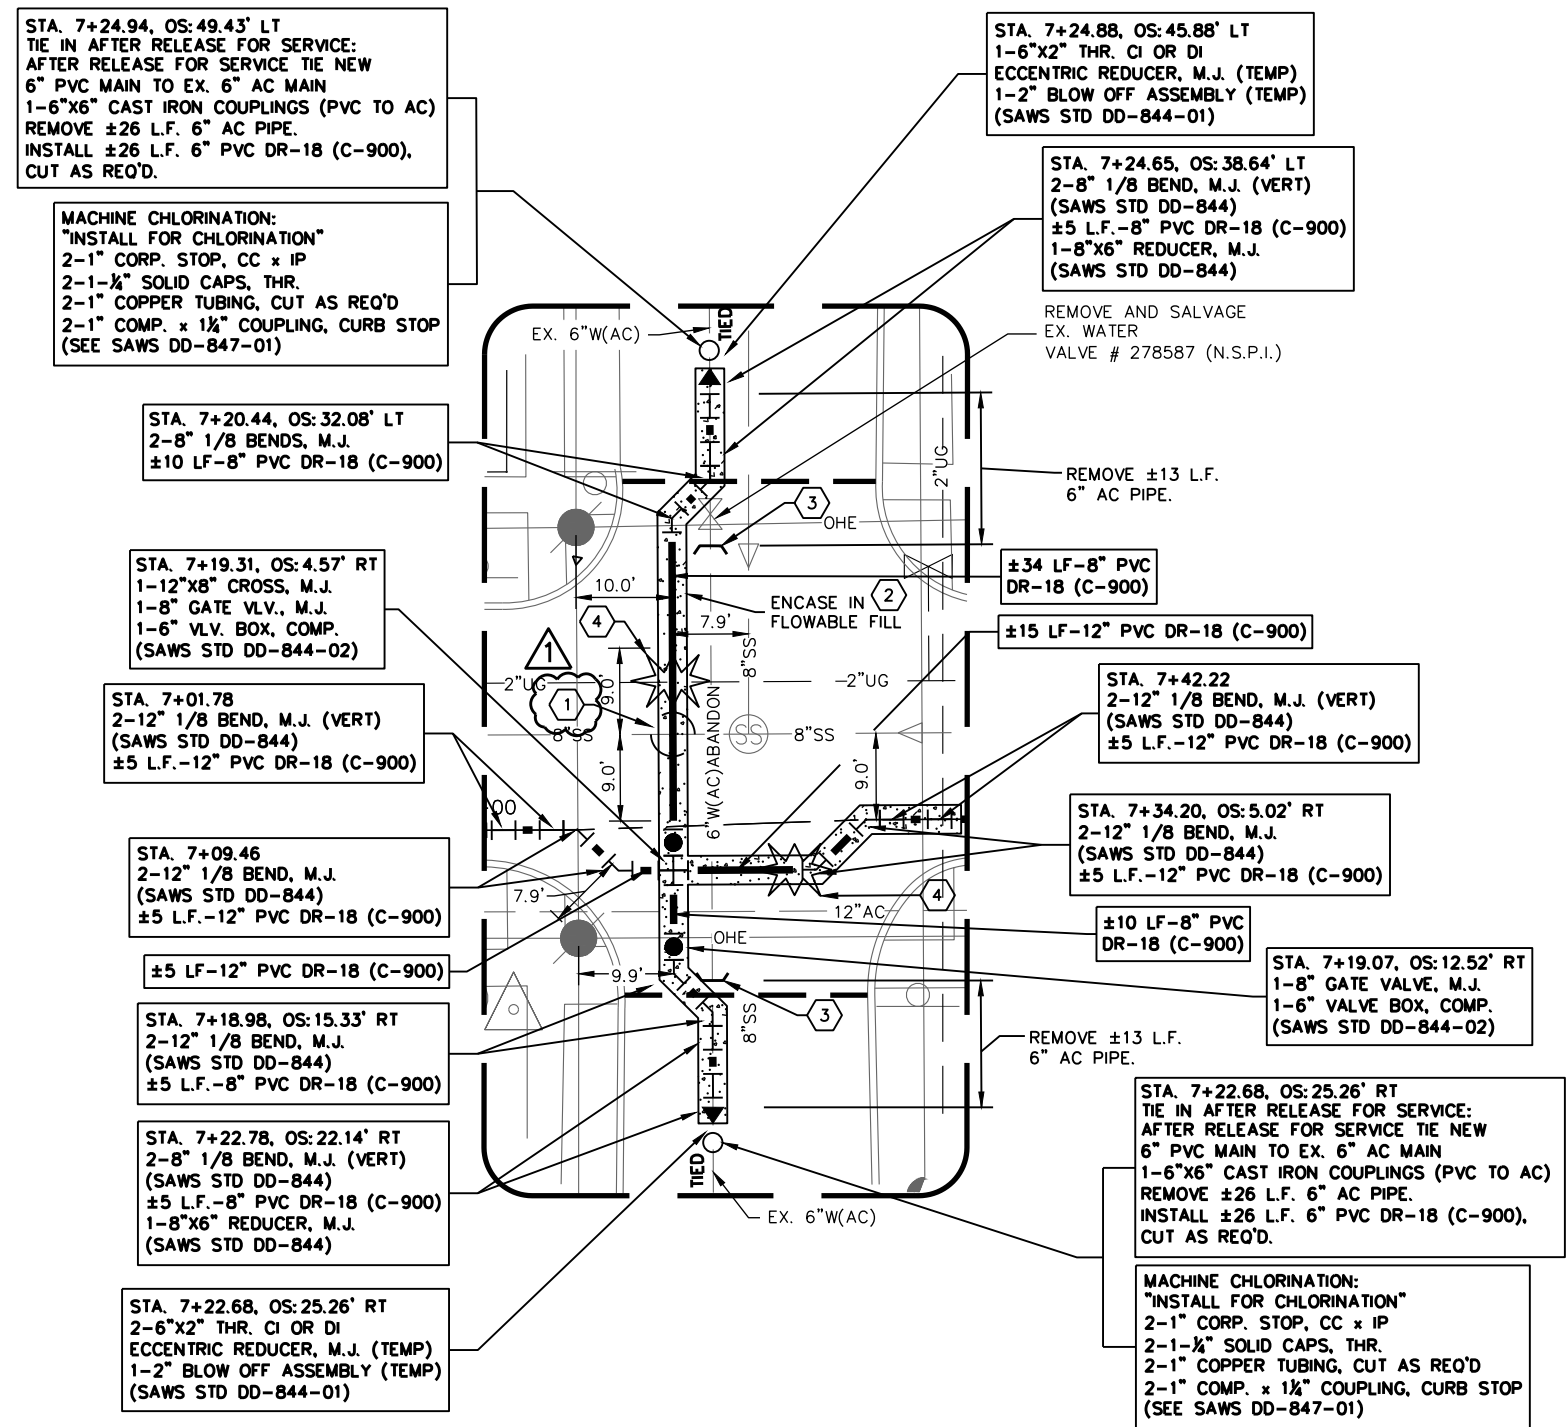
STA. 7+24.94, OS: 49.43' LT
TIE IN AFTER RELEASE FOR SERVICE:
AFTER RELEASE FOR SERVICE TIE NEW 6" PVC MAIN TO EX. 6" AC MAIN
1-6"X6" CAST IRON COUPLINGS (PVC TO AC)
REMOVE ±26 L.F. 6" AC PIPE.
INSTALL ±26 L.F. 6" PVC DR-18 (C-900), CUT AS REQ'D.

MACHINE CHLORINATION:
"INSTALL FOR CHLORINATION"
2-1" CORP. STOP, CC x IP
2-1-¼" SOLID CAPS, THR.
2-1" COPPER TUBING, CUT AS REQ'D
2-1" COMP. x 1¼" COUPLING, CURB STOP
(SEE SAWS DD-847-01)

STA. 7+24.88, OS: 45.88' LT
1-6"X2" THR. CI OR DI
ECCENTRIC REDUCER, M.J. (TEMP)
1-2" BLOW OFF ASSEMBLY (TEMP)
(SAWS STD DD-844-01)

STA. 7+24.65, OS: 38.64' LT
2-8" 1/8 BEND, M.J. (VERT)
(SAWS STD DD-844)
±5 L.F.-8" PVC DR-18 (C-900)
1-8"X6" REDUCER, M.J.
(SAWS STD DD-844)

REMOVE AND SALVAGE
EX. WATER
VALVE # 278587 (N.S.P.I.)

EX. 6"W(AC)
TIED

STA. 7+20.44, OS: 32.08' LT
2-8" 1/8 BENDS, M.J.
±10 LF-8" PVC DR-18 (C-900)

2"UG
REMOVE ±13 L.F.
6" AC PIPE.

3
OHE

STA. 7+19.31, OS: 4.57' RT
1-12"X8" CROSS, M.J.
1-8" GATE VLV., M.J.
1-6" VLV. BOX, COMP.
(SAWS STD DD-844-02)

10.0'
±34 LF-8" PVC
DR-18 (C-900)
ENCASE IN 2
FLOWABLE FILL
7.9'
4
±15 LF-12" PVC DR-18 (C-900)
1
2"UG
9.0'
8"SS
-2"UG
STA. 7+42.22
2-12" 1/8 BEND, M.J. (VERT)
(SAWS STD DD-844)
±5 L.F.-12" PVC DR-18 (C-900)

STA. 7+01.78
2-12" 1/8 BEND, M.J. (VERT)
(SAWS STD DD-844)
±5 L.F.-12" PVC DR-18 (C-900)

1
8"SS
6"W(AC)ABANDON
SS
8"SS
9.0'
9.0'
00

STA. 7+34.20, OS: 5.02' RT
2-12" 1/8 BEND, M.J.
(SAWS STD DD-844)
±5 L.F.-12" PVC DR-18 (C-900)

STA. 7+09.46
2-12" 1/8 BEND, M.J.
(SAWS STD DD-844)
±5 L.F.-12" PVC DR-18 (C-900)

7.9'
12"AC
4
±10 LF-8" PVC
DR-18 (C-900)
OHE

±5 LF-12" PVC DR-18 (C-900)
9.9'

STA. 7+19.07, OS: 12.52' RT
1-8" GATE VALVE, M.J.
1-6" VALVE BOX, COMP.
(SAWS STD DD-844-02)

3
8"SS

STA. 7+18.98, OS: 15.33' RT
2-12" 1/8 BEND, M.J.
(SAWS STD DD-844)
±5 L.F.-8" PVC DR-18 (C-900)

REMOVE ±13 L.F.
6" AC PIPE.

STA. 7+22.78, OS: 22.14' RT
2-8" 1/8 BEND, M.J. (VERT)
(SAWS STD DD-844)
±5 L.F.-8" PVC DR-18 (C-900)
1-8"X6" REDUCER, M.J.
(SAWS STD DD-844)

TIED
EX. 6"W(AC)

STA. 7+22.68, OS: 25.26' RT
TIE IN AFTER RELEASE FOR SERVICE:
AFTER RELEASE FOR SERVICE TIE NEW 6" PVC MAIN TO EX. 6" AC MAIN
1-6"X6" CAST IRON COUPLINGS (PVC TO AC)
REMOVE ±26 L.F. 6" AC PIPE.
INSTALL ±26 L.F. 6" PVC DR-18 (C-900), CUT AS REQ'D.

STA. 7+22.68, OS: 25.26' RT
2-6"X2" THR. CI OR DI
ECCENTRIC REDUCER, M.J. (TEMP)
1-2" BLOW OFF ASSEMBLY (TEMP)
(SAWS STD DD-844-01)

MACHINE CHLORINATION:
"INSTALL FOR CHLORINATION"
2-1" CORP. STOP, CC x IP
2-1-¼" SOLID CAPS, THR.
2-1" COPPER TUBING, CUT AS REQ'D
2-1" COMP. x 1¼" COUPLING, CURB STOP
(SEE SAWS DD-847-01)